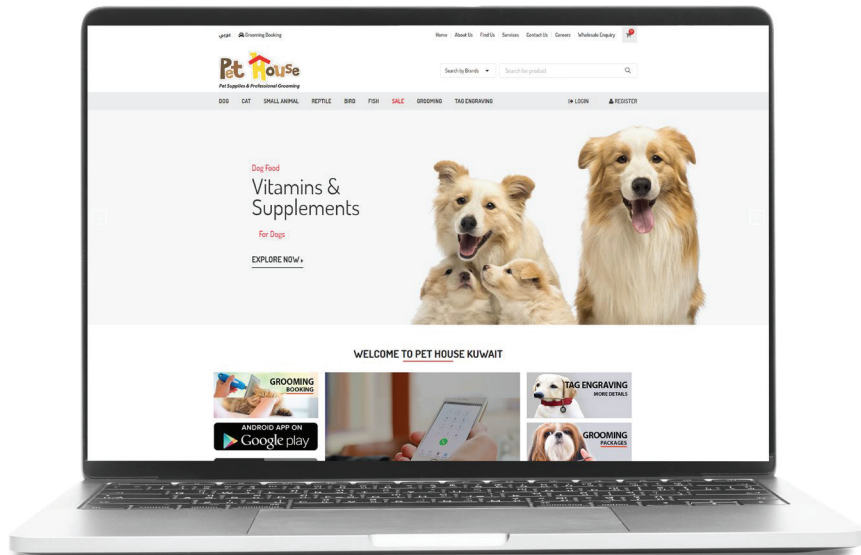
عربي Grooming Booking

Home About Us Find Us Services Contact Us Careers Wholesale Enquiry

Pet House
Pet Supplies & Professional Grooming

Search by Brands

Search for product

DOG CAT SMALL ANIMAL REPTILE BIRD FISH SALE GROOMING TAG ENGRAVING

LOGIN REGISTER

Dog Food
Vitamins & Supplements
For Dogs

EXPLORE NOW

WELCOME TO PET HOUSE KUWAIT

GROOMING BOOKING

ANDROID APP ON Google play

TAG ENGRAVING MORE DETAILS

GROOMING PACKAGES